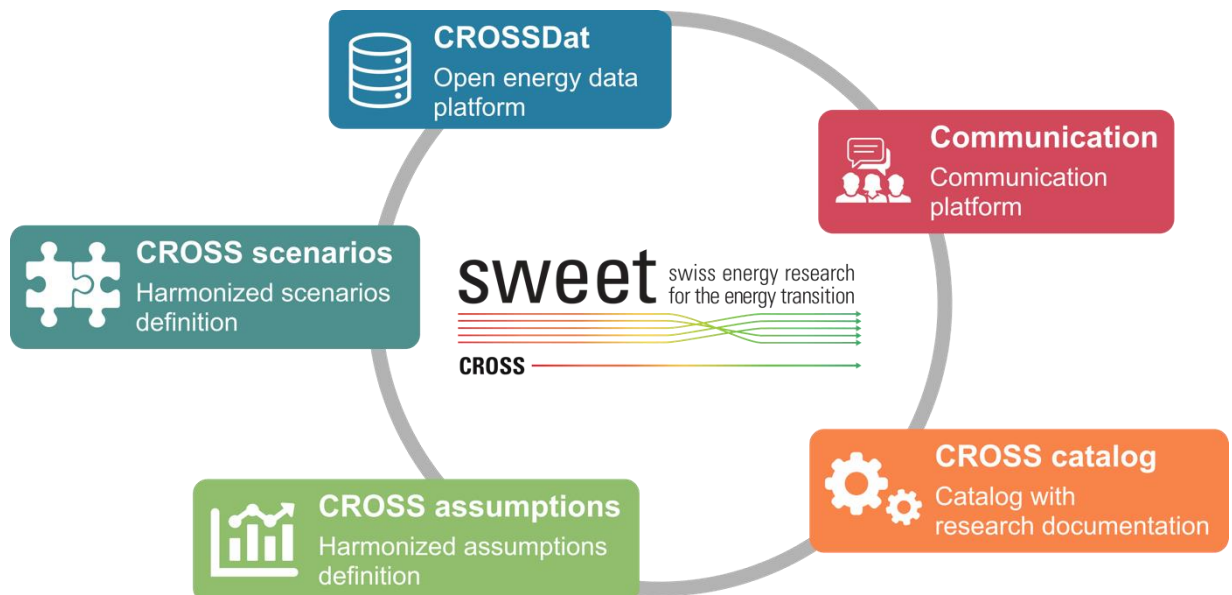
CROSSDat
Open energy data platform

Communication
Communication platform

CROSS scenarios
Harmonized scenarios definition

sweet swiss energy research for the energy transition

CROSS

CROSS catalog
Catalog with research documentation

CROSS assumptions
Harmonized assumptions definition